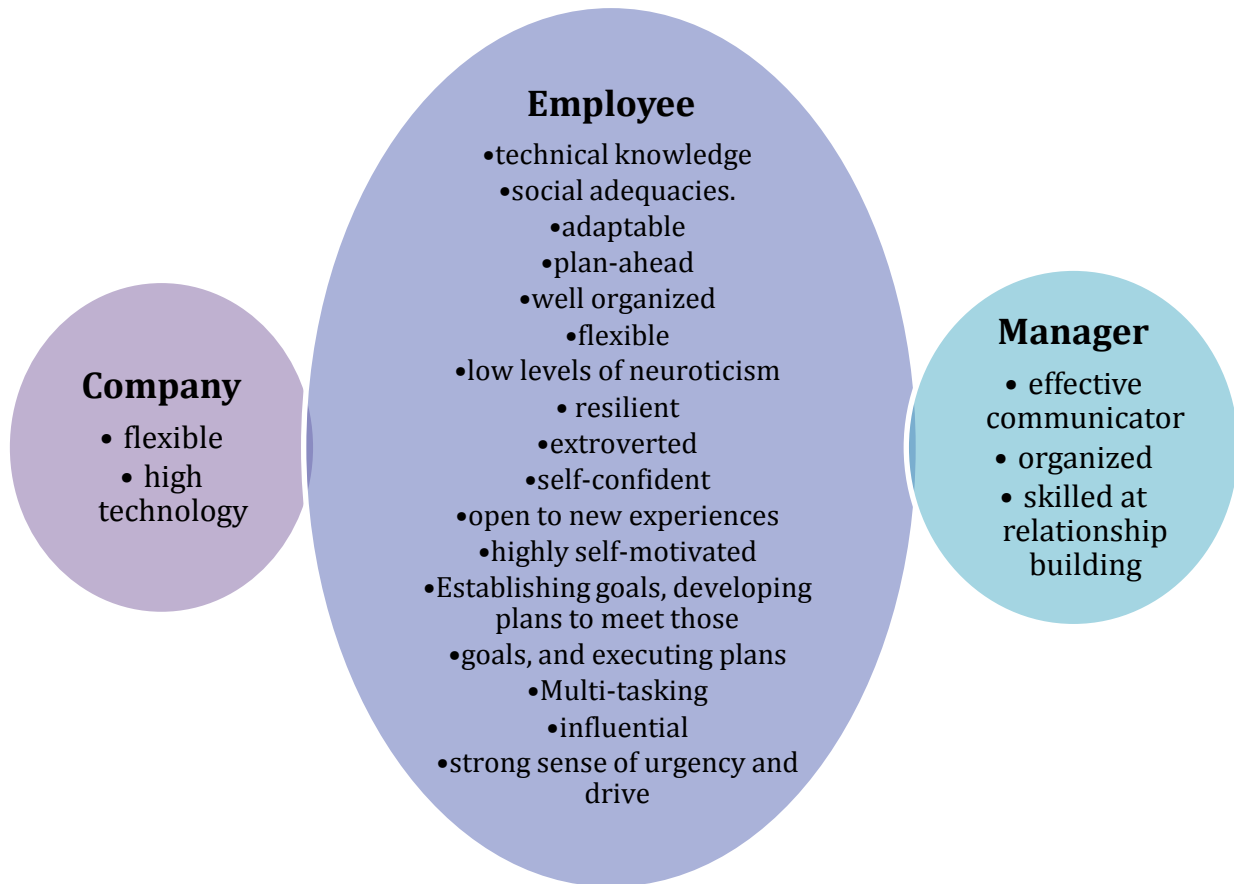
Company
• flexible
• high technology

Employee
•technical knowledge
•social adequacies.
•adaptable
•plan-ahead
•well organized
•flexible
•low levels of neuroticism
• resilient
•extroverted
•self-confident
•open to new experiences
•highly self-motivated
•Establishing goals, developing plans to meet those
•goals, and executing plans
•Multi-tasking
•influential
•strong sense of urgency and drive

Manager
• effective communicator
• organized
• skilled at relationship building